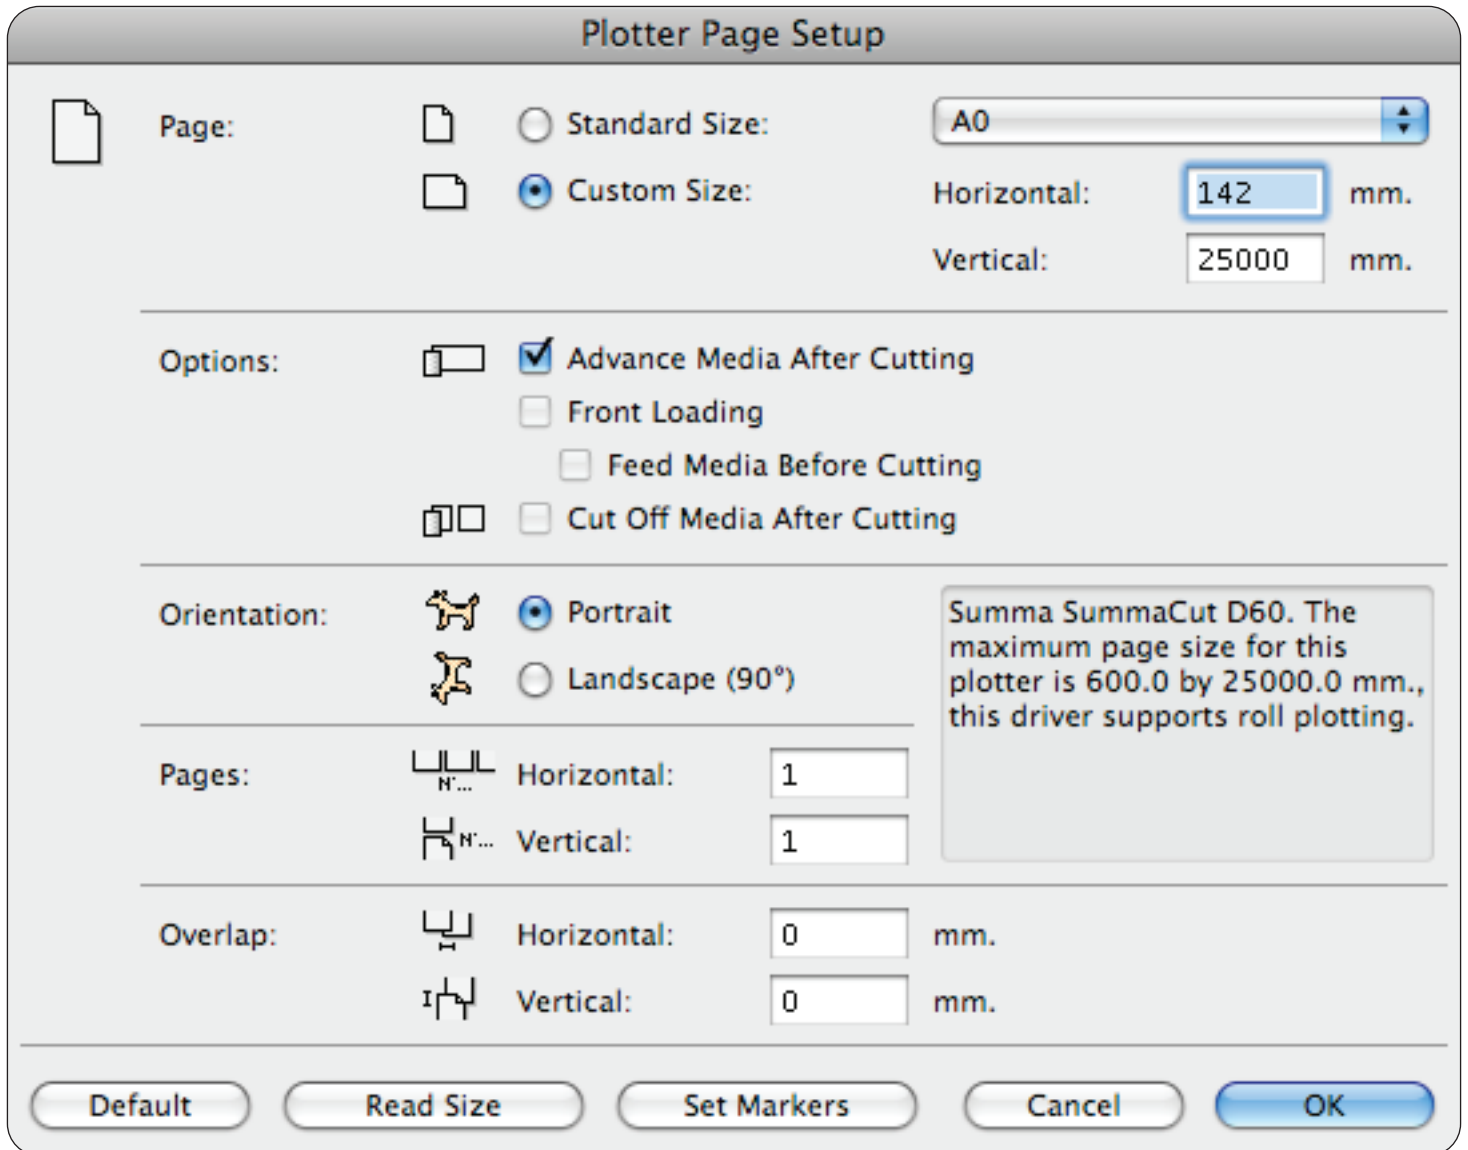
Plotter Page Setup

Page:

Standard Size: A0

Custom Size: Horizontal: 142 mm.

Vertical: 25000 mm.

Options:

Advance Media After Cutting

Front Loading

Feed Media Before Cutting

Cut Off Media After Cutting

Orientation:

Portrait

Landscape (90°)

Summa SummaCut D60. The maximum page size for this plotter is 600.0 by 25000.0 mm., this driver supports roll plotting.

Pages:

N'... Horizontal: 1

N'... Vertical: 1

Overlap:

Horizontal: 0 mm.

Vertical: 0 mm.

Default Read Size Set Markers Cancel OK